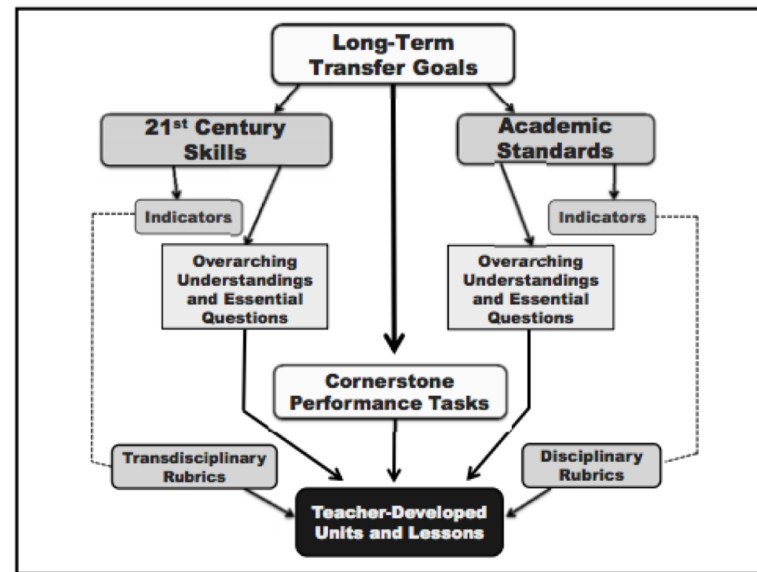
Long-Term Transfer Goals

21$^{st}$ Century Skills

Academic Standards

Indicators

Indicators

Overarching Understandings and Essential Questions

Overarching Understandings and Essential Questions

Cornerstone Performance Tasks

Transdisciplinary Rubrics

Disciplinary Rubrics

Teacher-Developed Units and Lessons